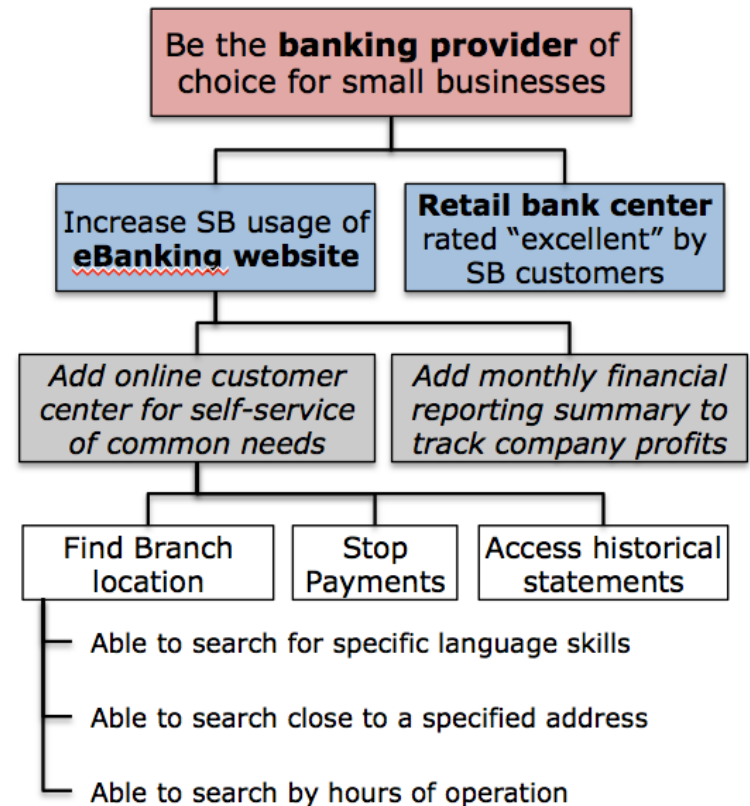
Be the **banking provider** of choice for small businesses

Increase SB usage of **eBanking website**

**Retail bank center** rated “excellent” by SB customers

*Add online customer center for self-service of common needs*

*Add monthly financial reporting summary to track company profits*

Find Branch location

Stop Payments

Access historical statements

Able to search for specific language skills

Able to search close to a specified address

Able to search by hours of operation